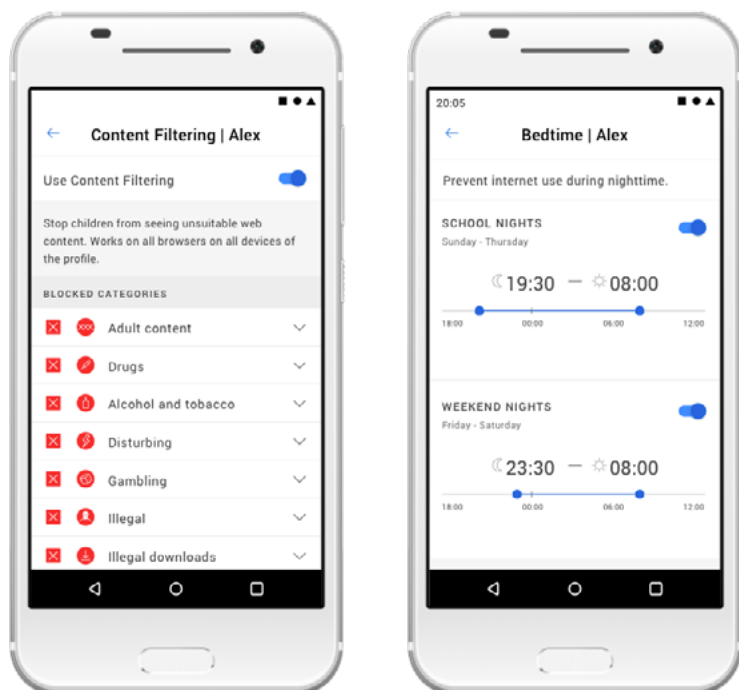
←

Content Filtering | Alex

Use Content Filtering

Stop children from seeing unsuitable web content. Works on all browsers on all devices of the profile.

BLOCKED CATEGORIES

XXX Adult content

Drugs

Alcohol and tobacco

Disturbing

Gambling

Illegal

Illegal downloads

20:05

←

Bedtime | Alex

Prevent internet use during nighttime.

SCHOOL NIGHTS
Sunday - Thursday

19:30 – 08:00

18:00 00:00 06:00 12:00

WEEKEND NIGHTS
Friday - Saturday

23:30 – 08:00

18:00 00:00 06:00 12:00